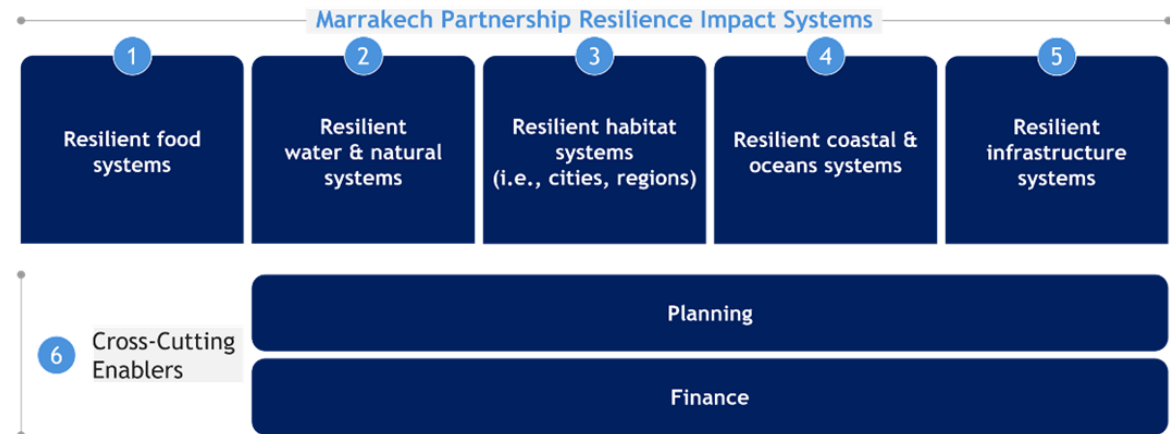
Marrakech Partnership Resilience Impact Systems

1
Resilient food systems

2
Resilient water & natural systems

3
Resilient habitat systems (i.e., cities, regions)

4
Resilient coastal & oceans systems

5
Resilient infrastructure systems

6 Cross-Cutting Enablers

Planning

Finance